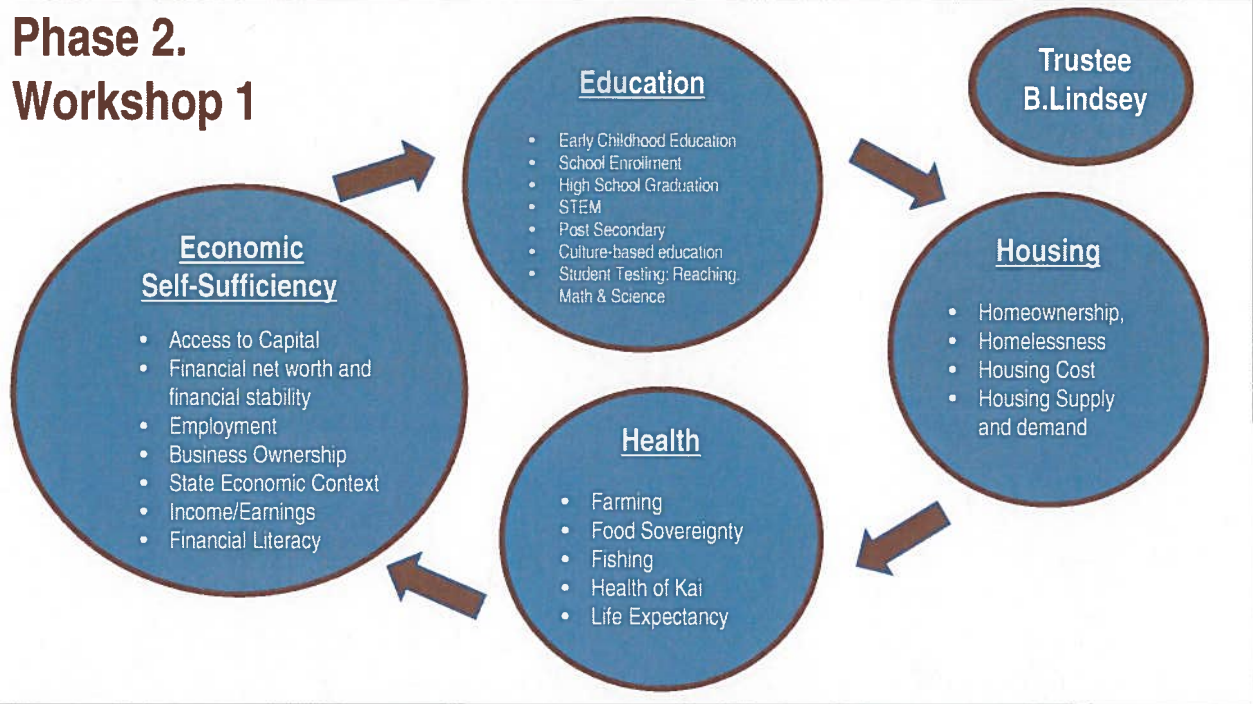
Phase 2.
Workshop 1

Education

- Early Childhood Education
- School Enrollment
- High School Graduation
- STEM
- Post Secondary
- Culture-based education
- Student Testing: Reaching, Math & Science

Trustee
B.Lindsey

Housing

- Homeownership,
- Homelessness
- Housing Cost
- Housing Supply and demand

Health

- Farming
- Food Sovereignty
- Fishing
- Health of Kai
- Life Expectancy

Economic Self-Sufficiency

- Access to Capital
- Financial net worth and financial stability
- Employment
- Business Ownership
- State Economic Context
- Income/Earnings
- Financial Literacy